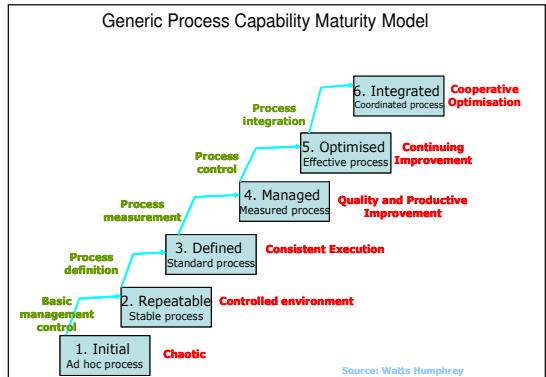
Generic Process Capability Maturity Model

6. Integrated
Coordinated process

Cooperative Optimisation

Process integration

5. Optimised
Effective process

Continuing Improvement

Process control

4. Managed
Measured process

Quality and Productive Improvement

Process measurement

3. Defined
Standard process

Consistent Execution

Process definition

2. Repeatable
Stable process

Controlled environment

Basic management control

1. Initial
Ad hoc process

Chaotic

Source: Watts Humphrey